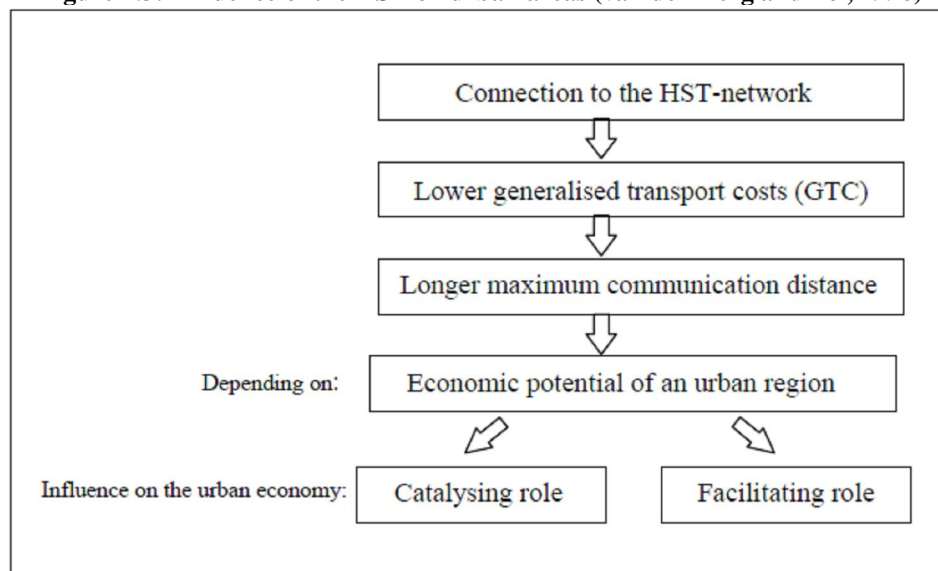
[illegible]

Connection to the HST-network

Lower generalised transport costs (GTC)

Longer maximum communication distance

Depending on:

Economic potential of an urban region

Influence on the urban economy:

Catalysing role

Facilitating role